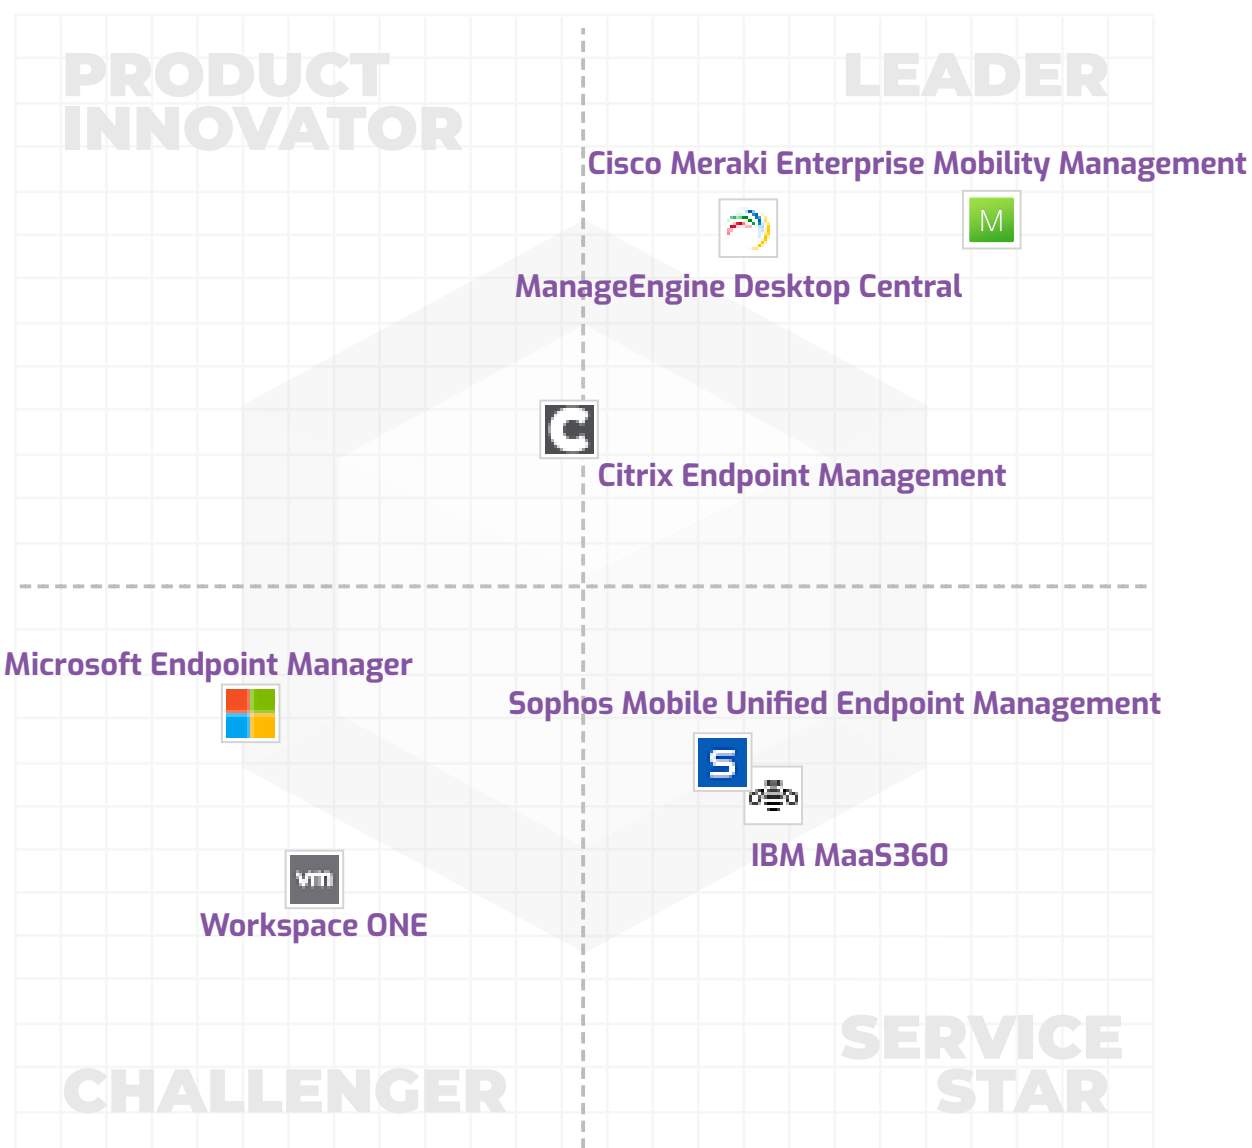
PRODUCT INNOVATOR

LEADER

Cisco Meraki Enterprise Mobility Management

M

ManageEngine Desktop Central

C

Citrix Endpoint Management

Microsoft Endpoint Manager

Sophos Mobile Unified Endpoint Management

S

IBM MaaS360

vm

Workspace ONE

CHALLENGER

SERVICE STAR